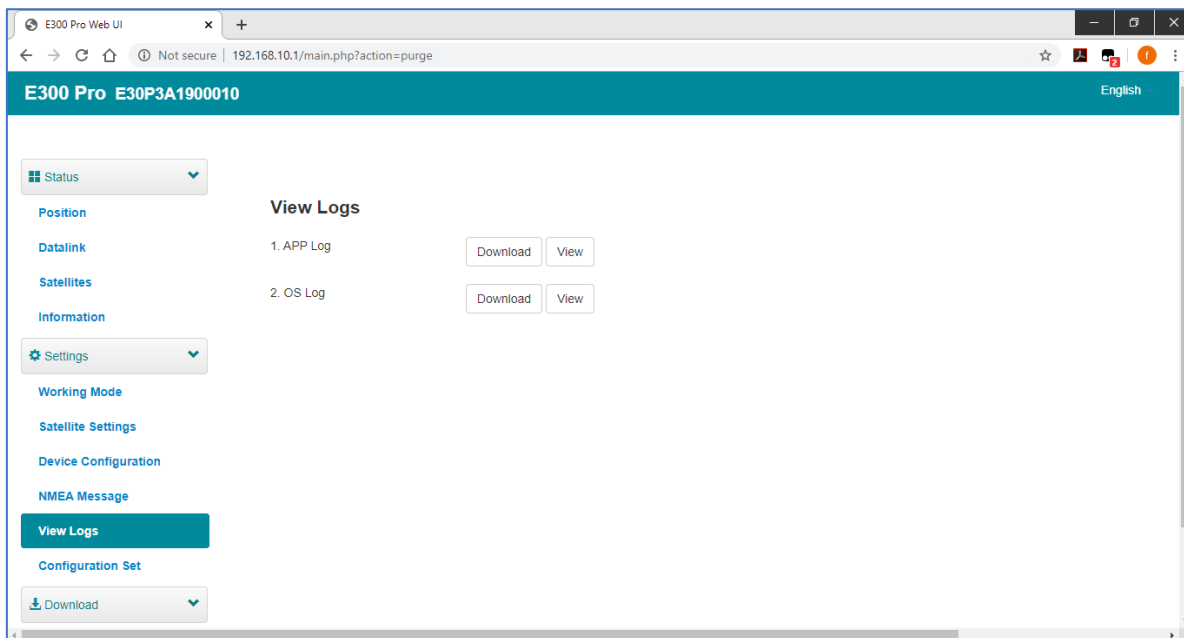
E300 Pro Web UI
×
+
Not secure | 192.168.10.1/main.php?action=purge
f
2

E300 Pro E30P3A1900010
English

Status
Position
Datalink
Satellites
Information
Settings
Working Mode
Satellite Settings
Device Configuration
NMEA Message
View Logs
Configuration Set
Download

View Logs
1. APP Log
Download
View
2. OS Log
Download
View